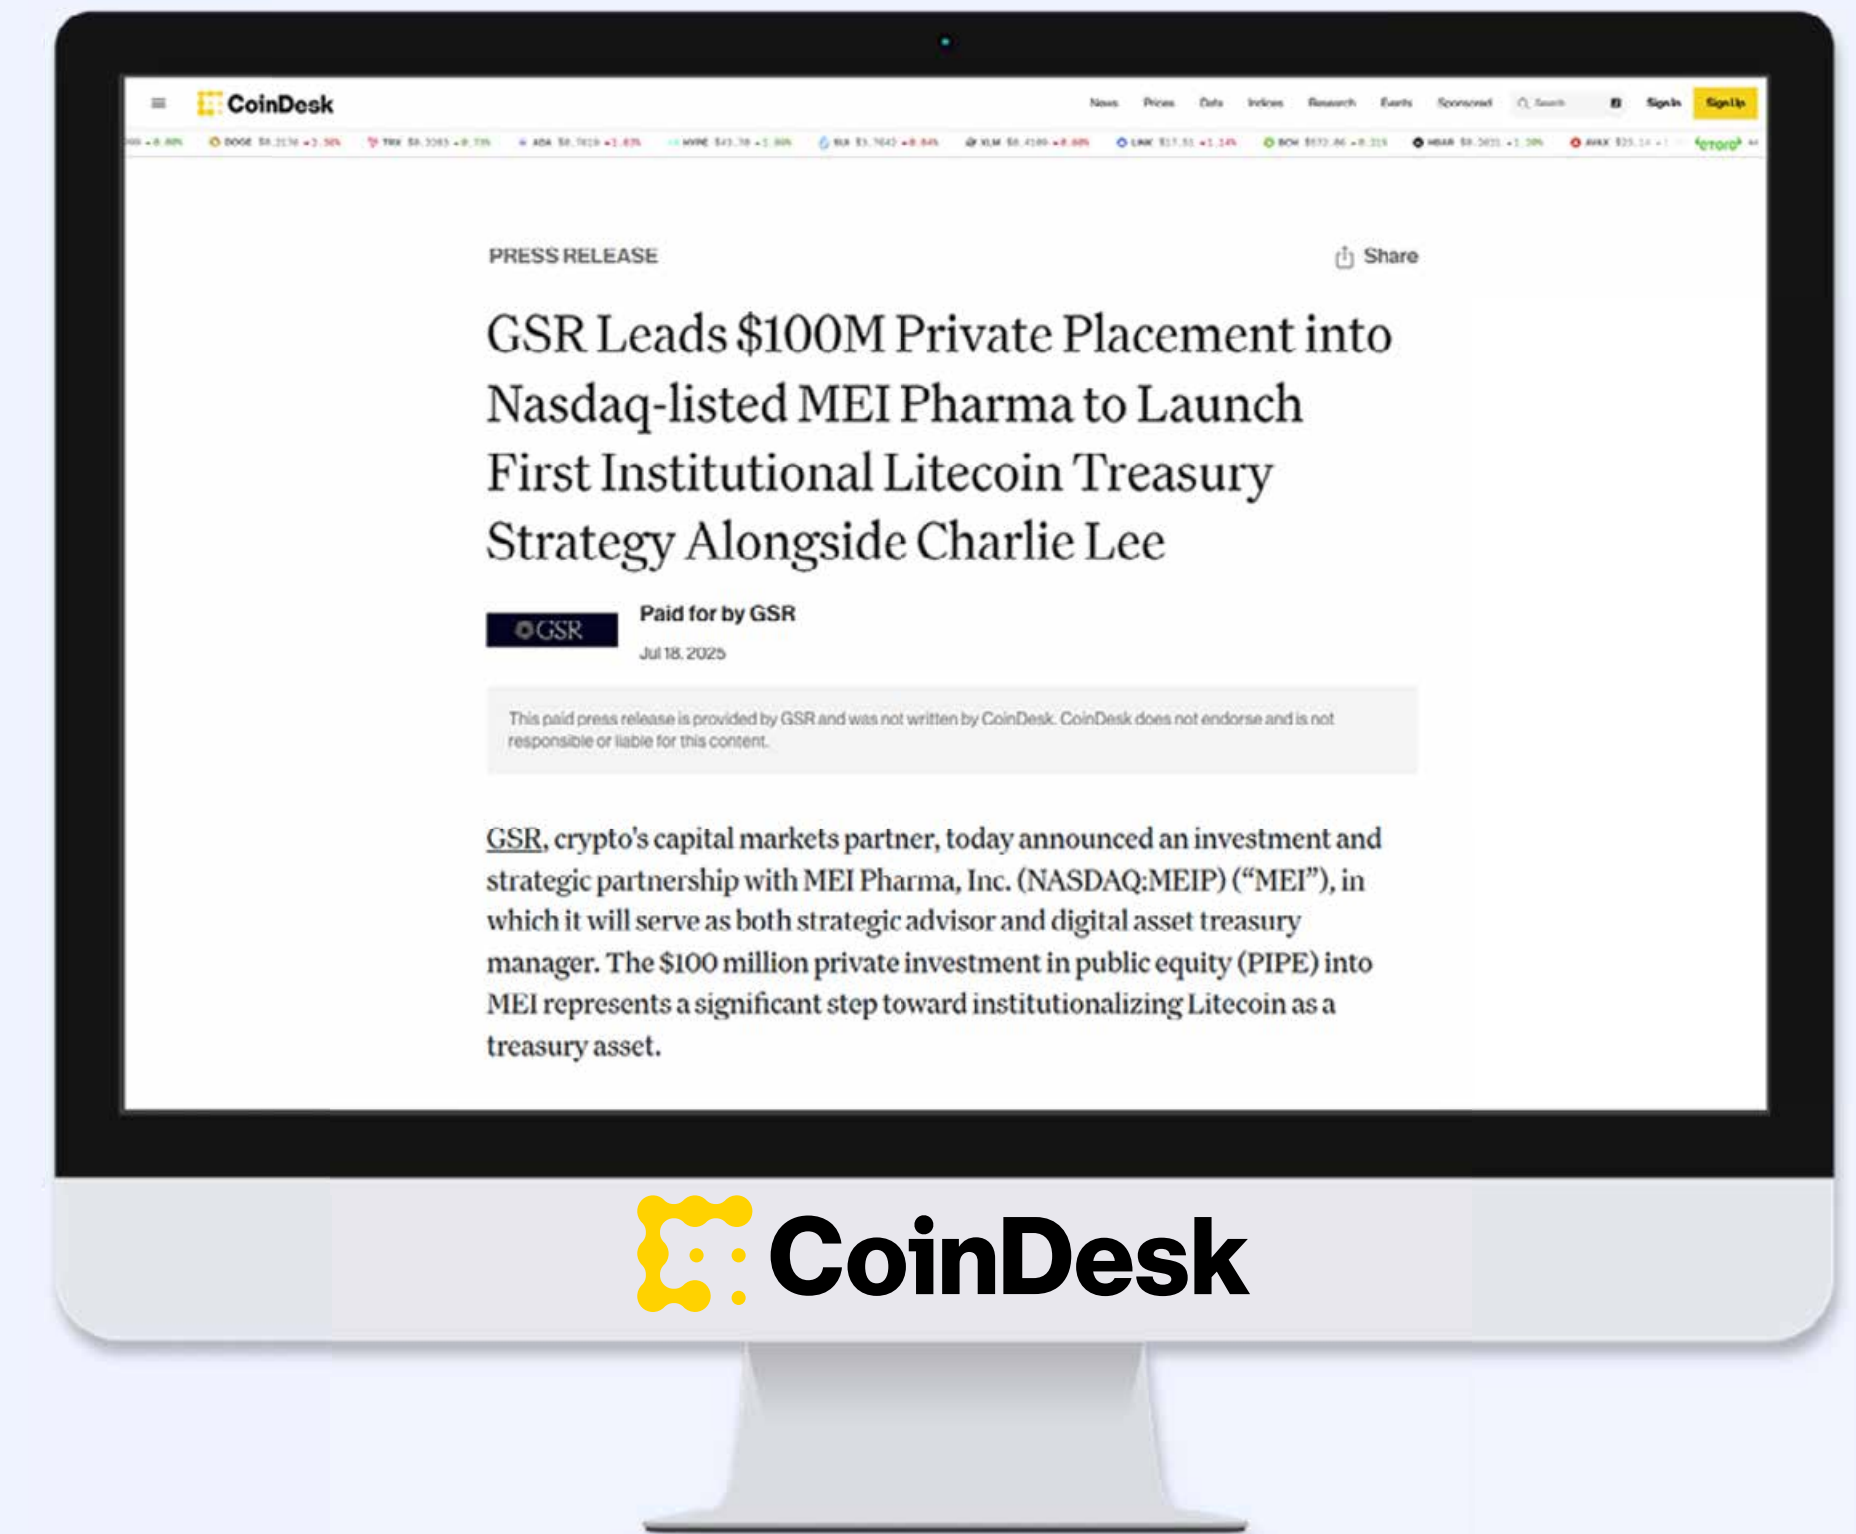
CoinDesk

News Prices Data Indices Research Events Sponsored Search Sign In Sign Up

DOGE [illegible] TRX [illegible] ADA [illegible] HYPE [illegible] SUI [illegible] XLM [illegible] LINK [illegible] BCH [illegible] HBAR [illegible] AVAX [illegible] etoro

PRESS RELEASE

Share

GSR Leads $100M Private Placement into Nasdaq-listed MEI Pharma to Launch First Institutional Litecoin Treasury Strategy Alongside Charlie Lee

GSR

Paid for by GSR

Jul 18, 2025

This paid press release is provided by GSR and was not written by CoinDesk. CoinDesk does not endorse and is not responsible or liable for this content.

GSR, crypto's capital markets partner, today announced an investment and strategic partnership with MEI Pharma, Inc. (NASDAQ:MEIP) ("MEI"), in which it will serve as both strategic advisor and digital asset treasury manager. The $100 million private investment in public equity (PIPE) into MEI represents a significant step toward institutionalizing Litecoin as a treasury asset.

CoinDesk